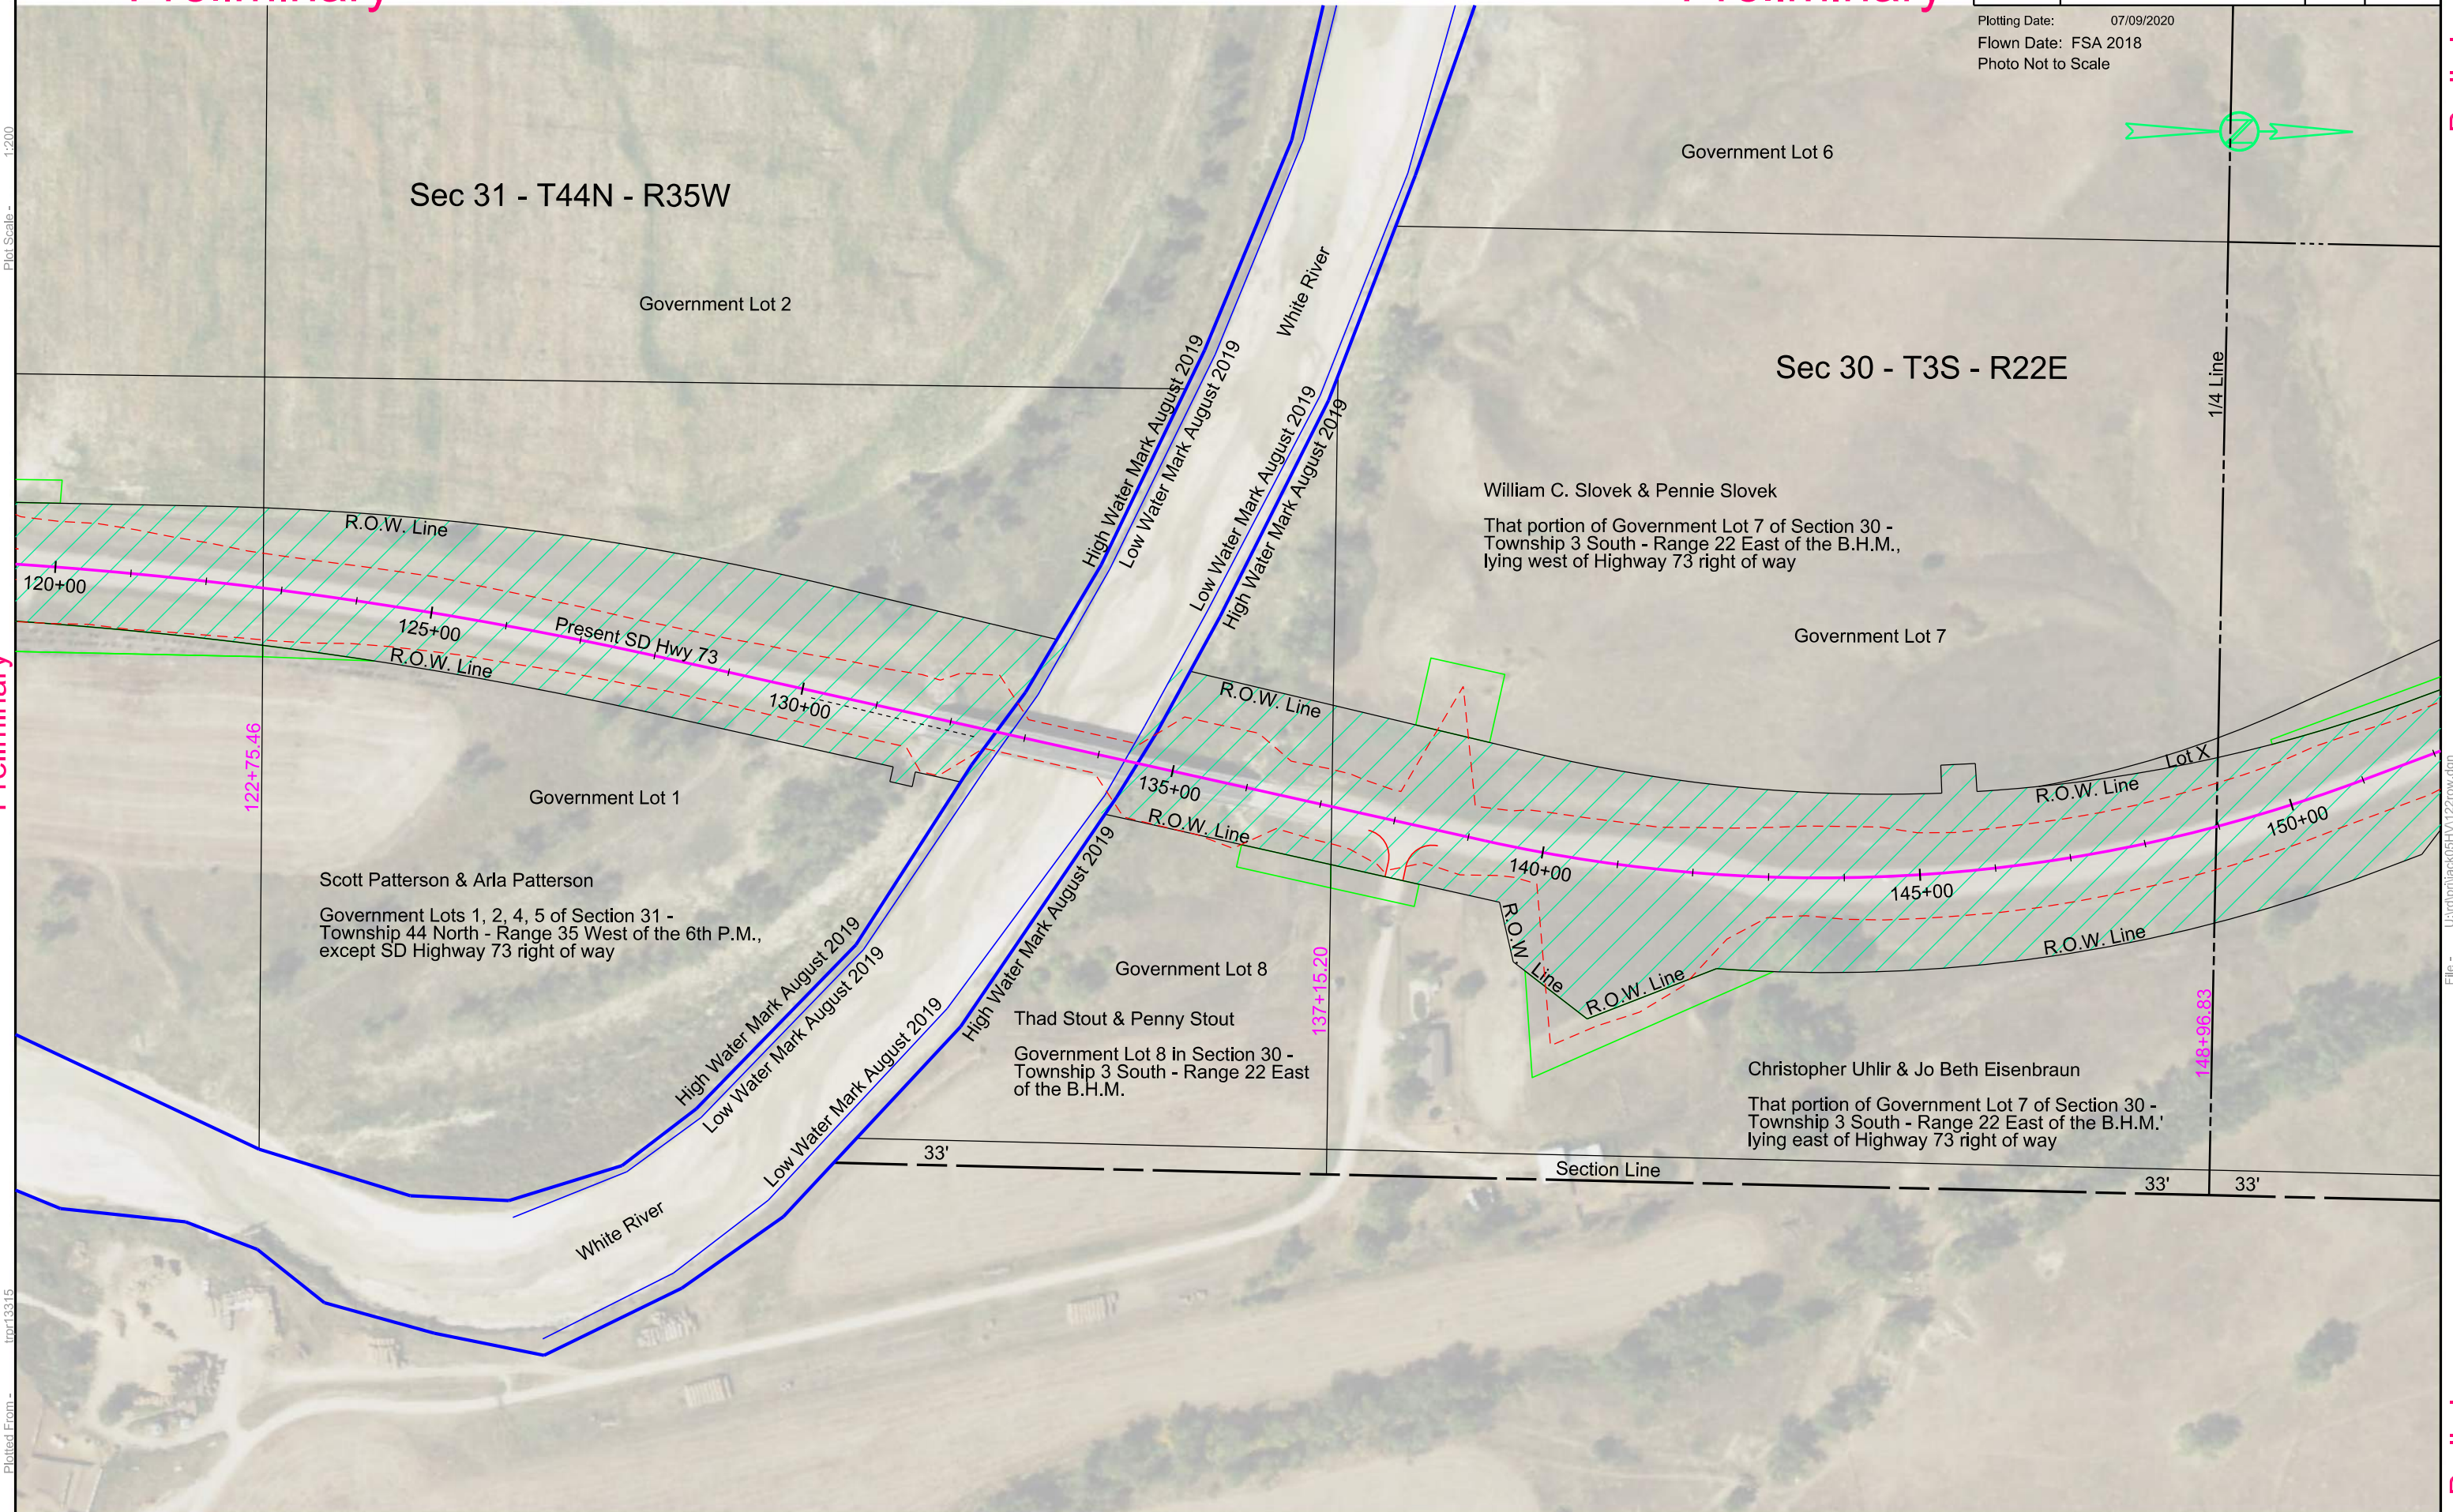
Plotting Date: 07/09/2020
Flown Date: FSA 2018
Photo Not to Scale

Sec 31 - T44N - R35W

Government Lot 2

Government Lot 6

Sec 30 - T3S - R22E

1/4 Line

White River

High Water Mark August 2019

Low Water Mark August 2019

Low Water Mark August 2019

High Water Mark August 2019

William C. Slovek & Pennie Slovek

That portion of Government Lot 7 of Section 30 - Township 3 South - Range 22 East of the B.H.M., lying west of Highway 73 right of way

Government Lot 7

R.O.W. Line

120+00

125+00

Present SD Hwy 73

R.O.W. Line

130+00

R.O.W. Line

135+00

R.O.W. Line

140+00

145+00

150+00

Lot X

R.O.W. Line

R.O.W. Line

R.O.W. Line

R.O.W. Line

122+75.46

Government Lot 1

Scott Patterson & Arla Patterson

Government Lots 1, 2, 4, 5 of Section 31 - Township 44 North - Range 35 West of the 6th P.M., except SD Highway 73 right of way

Government Lot 8

Thad Stout & Penny Stout

Government Lot 8 in Section 30 - Township 3 South - Range 22 East of the B.H.M.

137+15.20

148+96.83

Christopher Uhlir & Jo Beth Eisenbraun

That portion of Government Lot 7 of Section 30 - Township 3 South - Range 22 East of the B.H.M.' lying east of Highway 73 right of way

High Water Mark August 2019

Low Water Mark August 2019

Low Water Mark August 2019

High Water Mark August 2019

33'

Section Line

33'

33'

White River

Plot Scale - 1:200

Plotted From - trpr13315

Preliminary

Preliminary

Preliminary